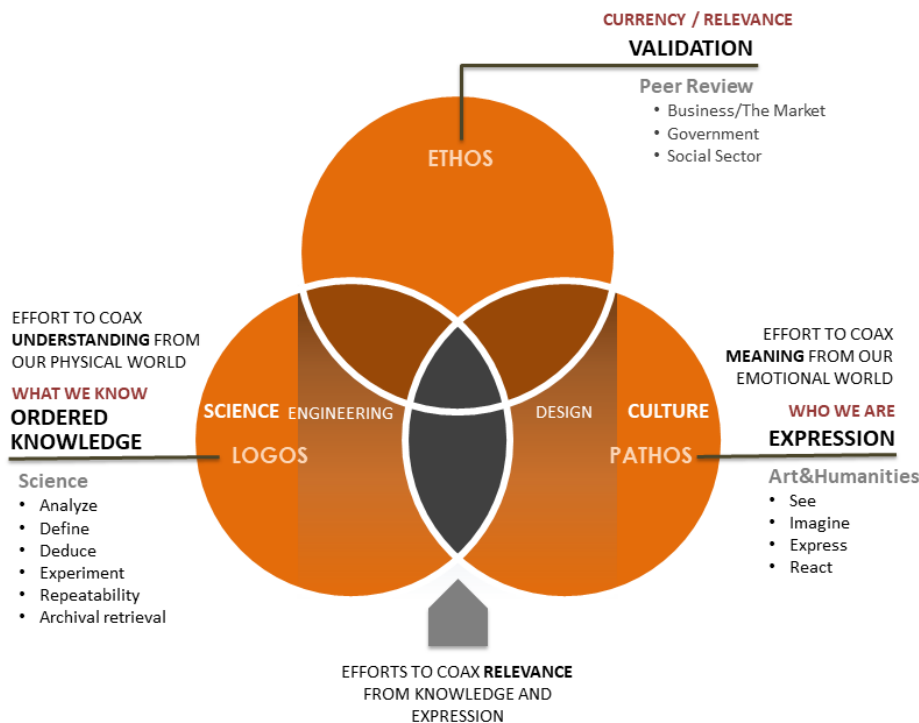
CURRENCY / RELEVANCE
VALIDATION

Peer Review
• Business/The Market
• Government
• Social Sector

ETHOS

EFFORT TO COAX UNDERSTANDING FROM OUR PHYSICAL WORLD

WHAT WE KNOW
ORDERED KNOWLEDGE

EFFORT TO COAX MEANING FROM OUR EMOTIONAL WORLD

WHO WE ARE
EXPRESSION

SCIENCE ENGINEERING DESIGN CULTURE

LOGOS PATHOS

Science
• Analyze
• Define
• Deduce
• Experiment
• Repeatability
• Archival retrieval

Art&Humanities
• See
• Imagine
• Express
• React

EFFORTS TO COAX RELEVANCE FROM KNOWLEDGE AND EXPRESSION